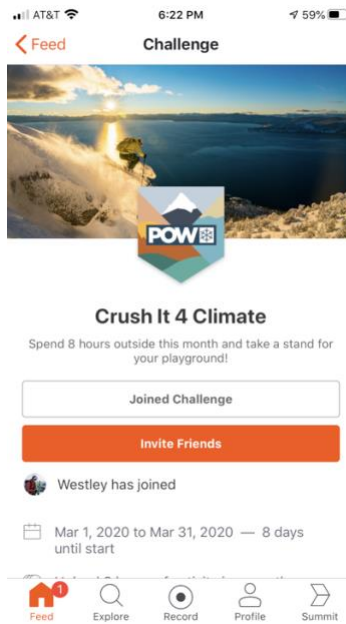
AT&T 6:22 PM 59%

Feed Challenge

POW

Crush It 4 Climate

Spend 8 hours outside this month and take a stand for your playground!

Joined Challenge

Invite Friends

Westley has joined

Mar 1, 2020 to Mar 31, 2020 — 8 days until start

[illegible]

1 Feed Explore Record Profile Summit